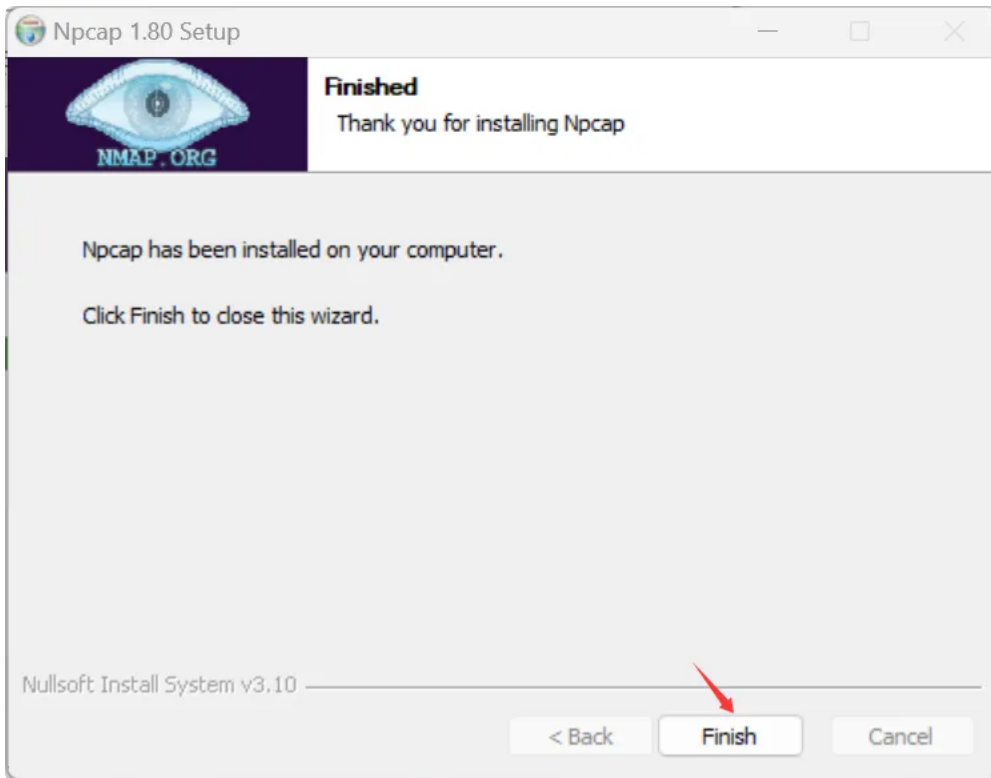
Npcap 1.80 Setup

NMAP.ORG

Finished

Thank you for installing Npcap

Npcap has been installed on your computer.

Click Finish to close this wizard.

Nullsoft Install System v3.10

< Back

Finish

Cancel